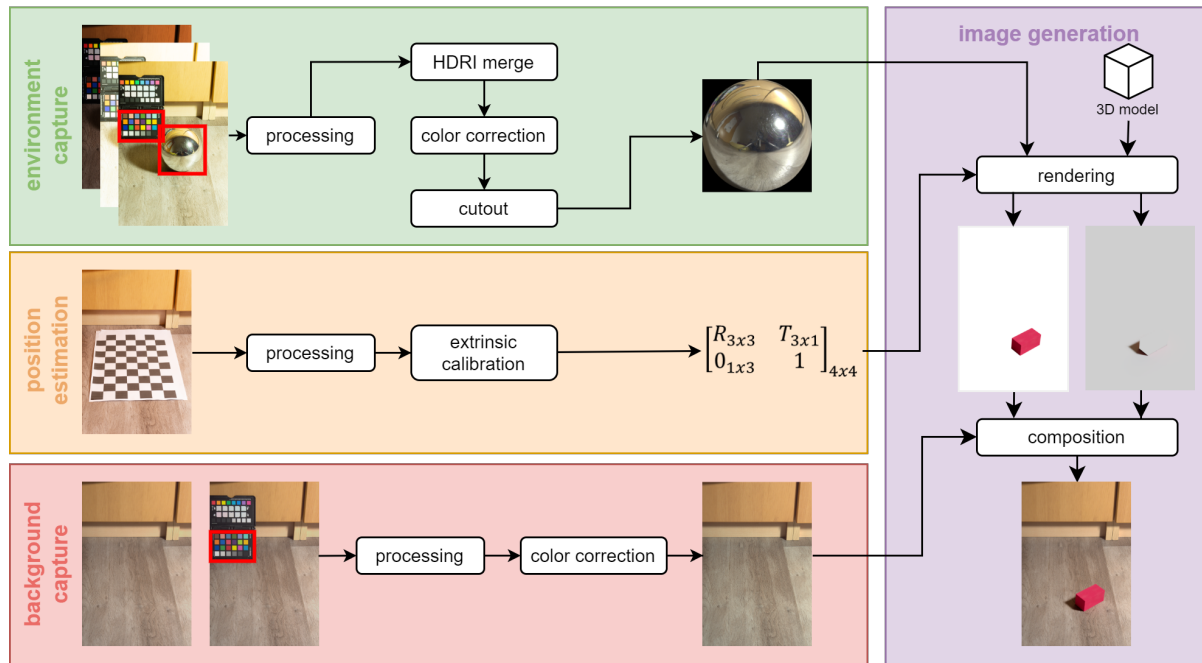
environment capture

processing

HDRI merge

color correction

cutout

position estimation

processing

extrinsic calibration

$\begin{bmatrix} R_{3x3} & T_{3x1} \\ 0_{1x3} & 1 \end{bmatrix}_{4x4}$

background capture

processing

color correction

image generation

3D model

rendering

composition